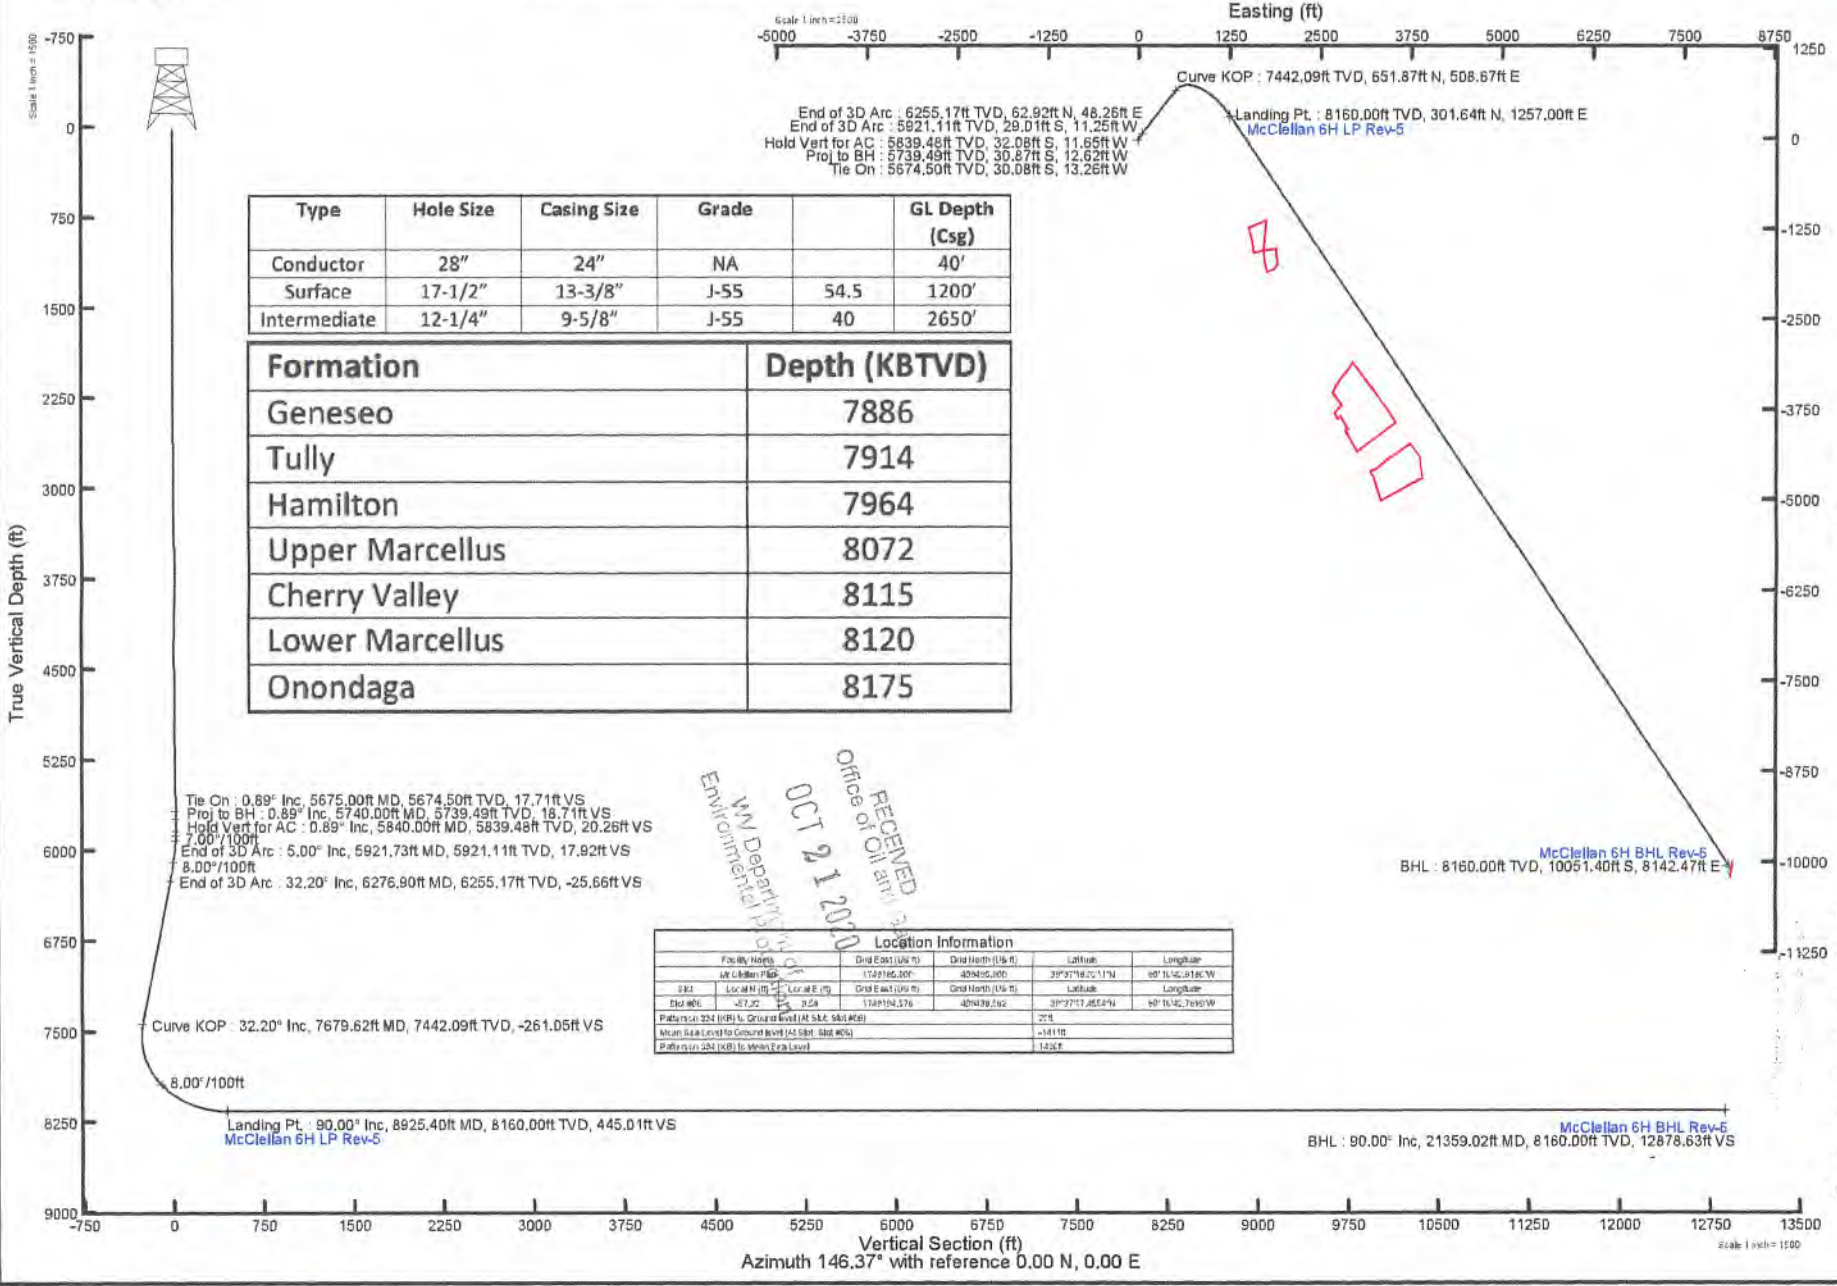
Scale 1 inch = 1500

Easting (ft)

Scale 1 inch = 2500

-5000 -3750 -2500 -1250 0 1250 2500 3750 5000 6250 7500 8750

1250 0 -1250 -2500 -3750 -5000 -6250 -7500 -8750 -10000 -11250

Curve KOP : 7442.09ft TVD, 651.87ft N, 508.67ft E

End of 3D Arc : 6255.17ft TVD, 62.92ft N, 48.26ft E
End of 3D Arc : 5921.11ft TVD, 29.01ft S, 11.25ft W
Hold Vert for AC : 5839.48ft TVD, 32.08ft S, 11.65ft W
Proj to BH : 5739.49ft TVD, 30.87ft S, 12.62ft W
Tie On : 5674.50ft TVD, 30.08ft S, 13.26ft W

Landing Pt. : 8160.00ft TVD, 301.64ft N, 1257.00ft E
McClellan 6H LP Rev-5

| Type | Hole Size | Casing Size | Grade | | GL Depth (Csg) |
|---|---|---|---|---|---|
| Conductor | 28" | 24" | NA | | 40' |
| Surface | 17-1/2" | 13-3/8" | J-55 | 54.5 | 1200' |
| Intermediate | 12-1/4" | 9-5/8" | J-55 | 40 | 2650' |

| Formation | Depth (KBTVD) |
|---|---|
| Geneseo | 7886 |
| Tully | 7914 |
| Hamilton | 7964 |
| Upper Marcellus | 8072 |
| Cherry Valley | 8115 |
| Lower Marcellus | 8120 |
| Onondaga | 8175 |

True Vertical Depth (ft)

-750 0 750 1500 2250 3000 3750 4500 5250 6000 6750 7500 8250 9000

Tie On : 0.89° Inc, 5675.00ft MD, 5674.50ft TVD, 17.71ft VS
Proj to BH : 0.89° Inc, 5740.00ft MD, 5739.49ft TVD, 18.71ft VS
Hold Vert for AC : 0.89° Inc, 5840.00ft MD, 5839.48ft TVD, 20.26ft VS
7.00°/100ft
End of 3D Arc : 5.00° Inc, 5921.73ft MD, 5921.11ft TVD, 17.92ft VS
8.00°/100ft
End of 3D Arc : 32.20° Inc, 6276.90ft MD, 6255.17ft TVD, -25.66ft VS

RECEIVED
Office of Oil and Gas
OCT 2 1 2020
WV Department of
Environmental Protection

McClellan 6H BHL Rev-5
BHL : 8160.00ft TVD, 10051.40ft S, 8142.47ft E

Location Information

| Facility Name | | Grid East (US ft) | Grid North (US ft) | Latitude | Longitude |
|---|---|---|---|---|---|
| McClellan Pad | | 1749186.205 | 409495.000 | 39°37'18.201"N | 80°16'40.916"W |
| Slot | Local N (ft) | Local E (ft) | Grid East (US ft) | Grid North (US ft) | Latitude | Longitude |
| Slot #06 | -47.32 | 9.59 | 1749194.576 | 409438.592 | 39°37'17.855"N | 80°16'40.769"W |
| Patterson 334 (KB) to Ground level (At Slot: Slot #06) | | | | 25ft | |
| Mean Sea Level to Ground level (At Slot: Slot #06) | | | | -1411ft | |
| Patterson 334 (KB) to Mean Sea Level | | | | 1436ft | |

Curve KOP : 32.20° Inc, 7679.62ft MD, 7442.09ft TVD, -261.05ft VS

8.00°/100ft

Landing Pt. : 90.00° Inc, 8925.40ft MD, 8160.00ft TVD, 445.01ft VS
McClellan 6H LP Rev-5

McClellan 6H BHL Rev-5
BHL : 90.00° Inc, 21359.02ft MD, 8160.00ft TVD, 12878.63ft VS

-750 0 750 1500 2250 3000 3750 4500 5250 6000 6750 7500 8250 9000 9750 10500 11250 12000 12750 13500

Vertical Section (ft)
Azimuth 146.37° with reference 0.00 N, 0.00 E

Scale 1 inch = 1500